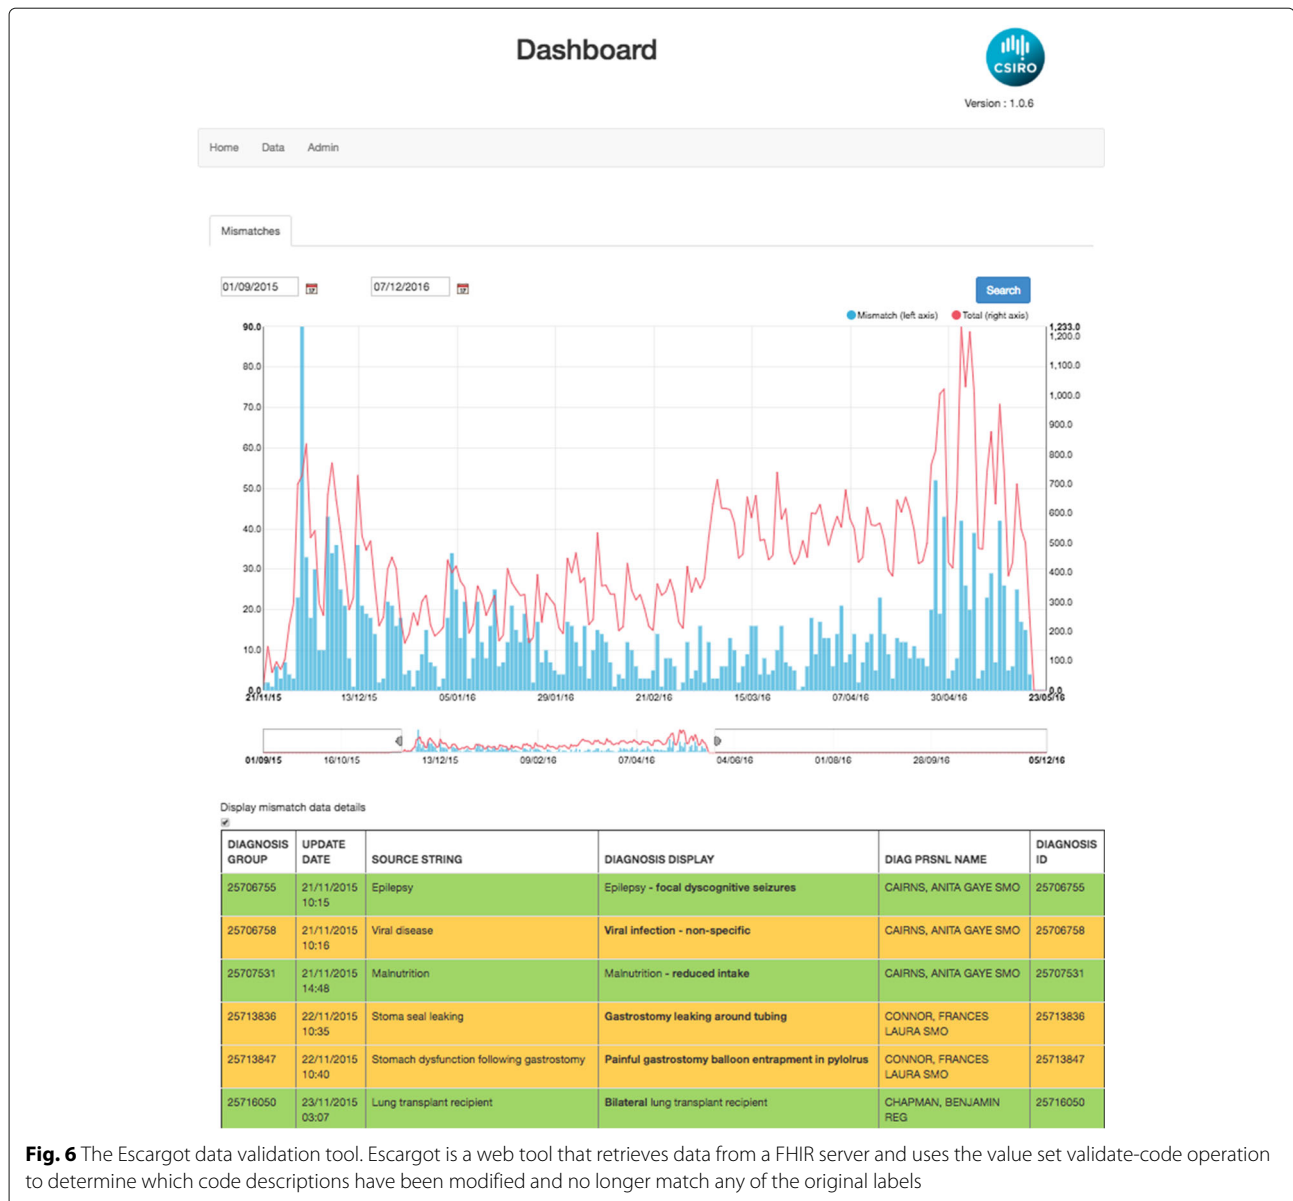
Dashboard

CSIRO

Version : 1.0.6

Home Data Admin

Mismatches

01/09/2015 07/12/2016

Search

Mismatch (left axis) Total (right axis)

90.0
80.0
70.0
60.0
50.0
40.0
30.0
20.0
10.0
0.0

1,233.0
1,200.0
1,100.0
1,000.0
900.0
800.0
700.0
600.0
500.0
400.0
300.0
200.0
100.0
0.0

21/11/15 13/12/15 05/01/16 29/01/16 21/02/16 15/03/16 07/04/16 30/04/16 23/05/16

01/09/15 16/10/15 13/12/15 09/02/16 07/04/16 04/06/16 01/08/16 28/09/16 05/12/16

Display mismatch data details

| DIAGNOSIS GROUP | UPDATE DATE | SOURCE STRING | DIAGNOSIS DISPLAY | DIAG PRSNL NAME | DIAGNOSIS ID |
|---|---|---|---|---|---|
| 25706755 | 21/11/2015 10:15 | Epilepsy | Epilepsy - focal dyscognitive seizures | CAIRNS, ANITA GAYE SMO | 25706755 |
| 25706758 | 21/11/2015 10:16 | Viral disease | Viral infection - non-specific | CAIRNS, ANITA GAYE SMO | 25706758 |
| 25707531 | 21/11/2015 14:48 | Malnutrition | Malnutrition - reduced intake | CAIRNS, ANITA GAYE SMO | 25707531 |
| 25713836 | 22/11/2015 10:35 | Stoma seal leaking | Gastrostomy leaking around tubing | CONNOR, FRANCES LAURA SMO | 25713836 |
| 25713847 | 22/11/2015 10:40 | Stomach dysfunction following gastrostomy | Painful gastrostomy balloon entrapment in pylolrus | CONNOR, FRANCES LAURA SMO | 25713847 |
| 25716050 | 23/11/2015 03:07 | Lung transplant recipient | Bilateral lung transplant recipient | CHAPMAN, BENJAMIN REG | 25716050 |

Fig. 6 The Escargot data validation tool. Escargot is a web tool that retrieves data from a FHIR server and uses the value set validate-code operation to determine which code descriptions have been modified and no longer match any of the original labels